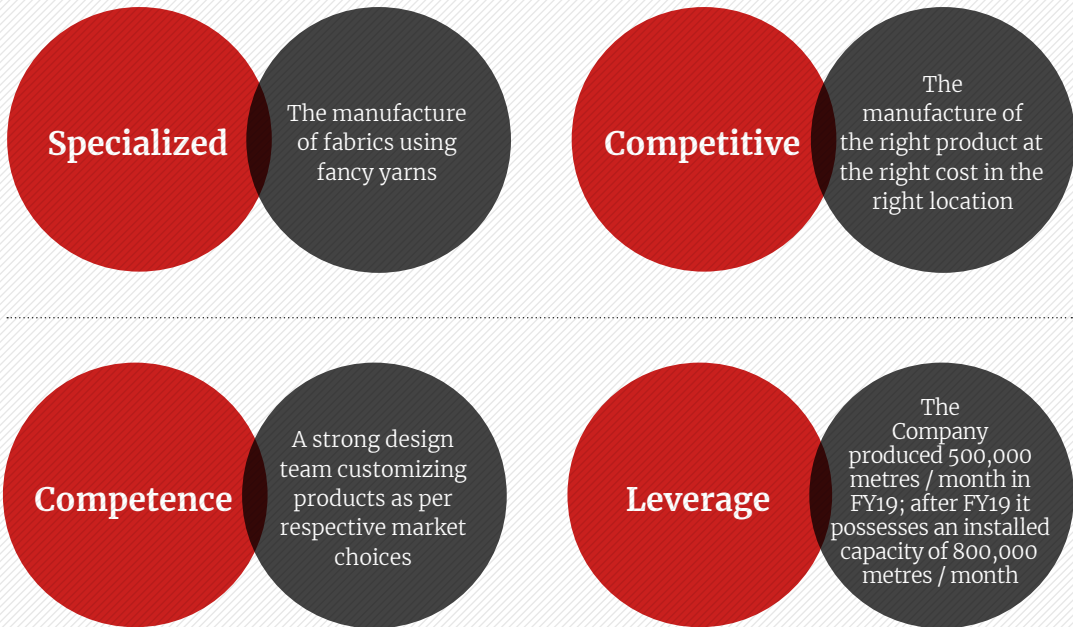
Specialized

The manufacture of fabrics using fancy yarns

Competitive

The manufacture of the right product at the right cost in the right location

Competence

A strong design team customizing products as per respective market choices

Leverage

The Company produced 500,000 metres / month in FY19; after FY19 it possesses an installed capacity of 800,000 metres / month